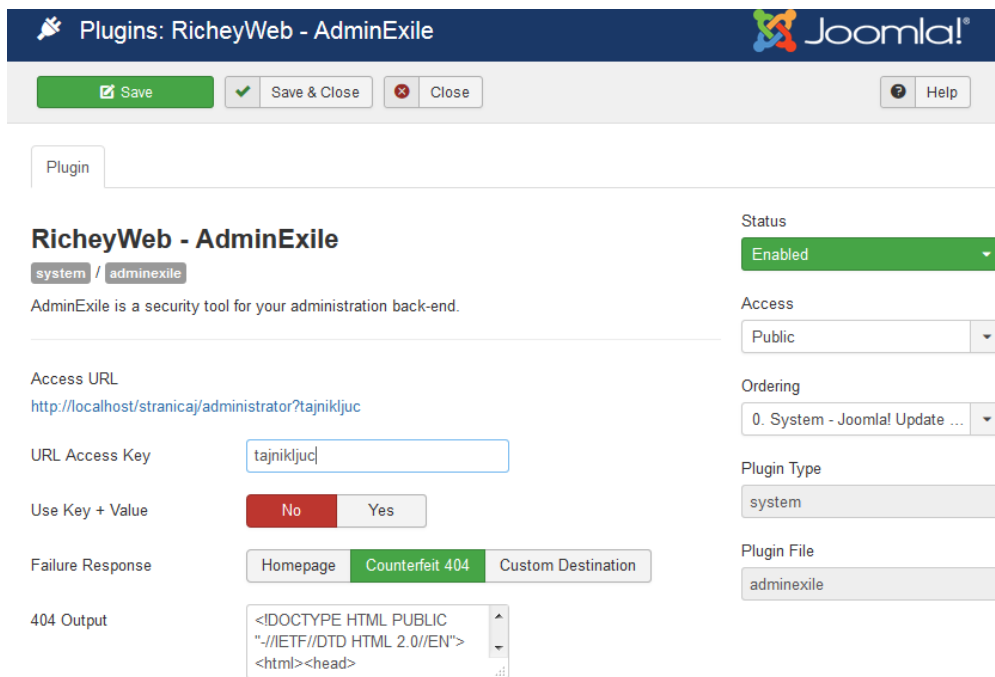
Plugins: RicheyWeb - AdminExile

Joomla!®

Save

Save & Close

Close

Help

Plugin

RicheyWeb - AdminExile

system / adminexile

AdminExile is a security tool for your administration back-end.

Access URL

http://localhost/stranicaj/administrator?tajnikljuc

URL Access Key

tajnikljuc

Use Key + Value

No

Yes

Failure Response

Homepage

Counterfeit 404

Custom Destination

404 Output

<!DOCTYPE HTML PUBLIC "-//IETF//DTD HTML 2.0//EN"> <html><head>

Status

Enabled

Access

Public

Ordering

0. System - Joomla! Update ...

Plugin Type

system

Plugin File

adminexile